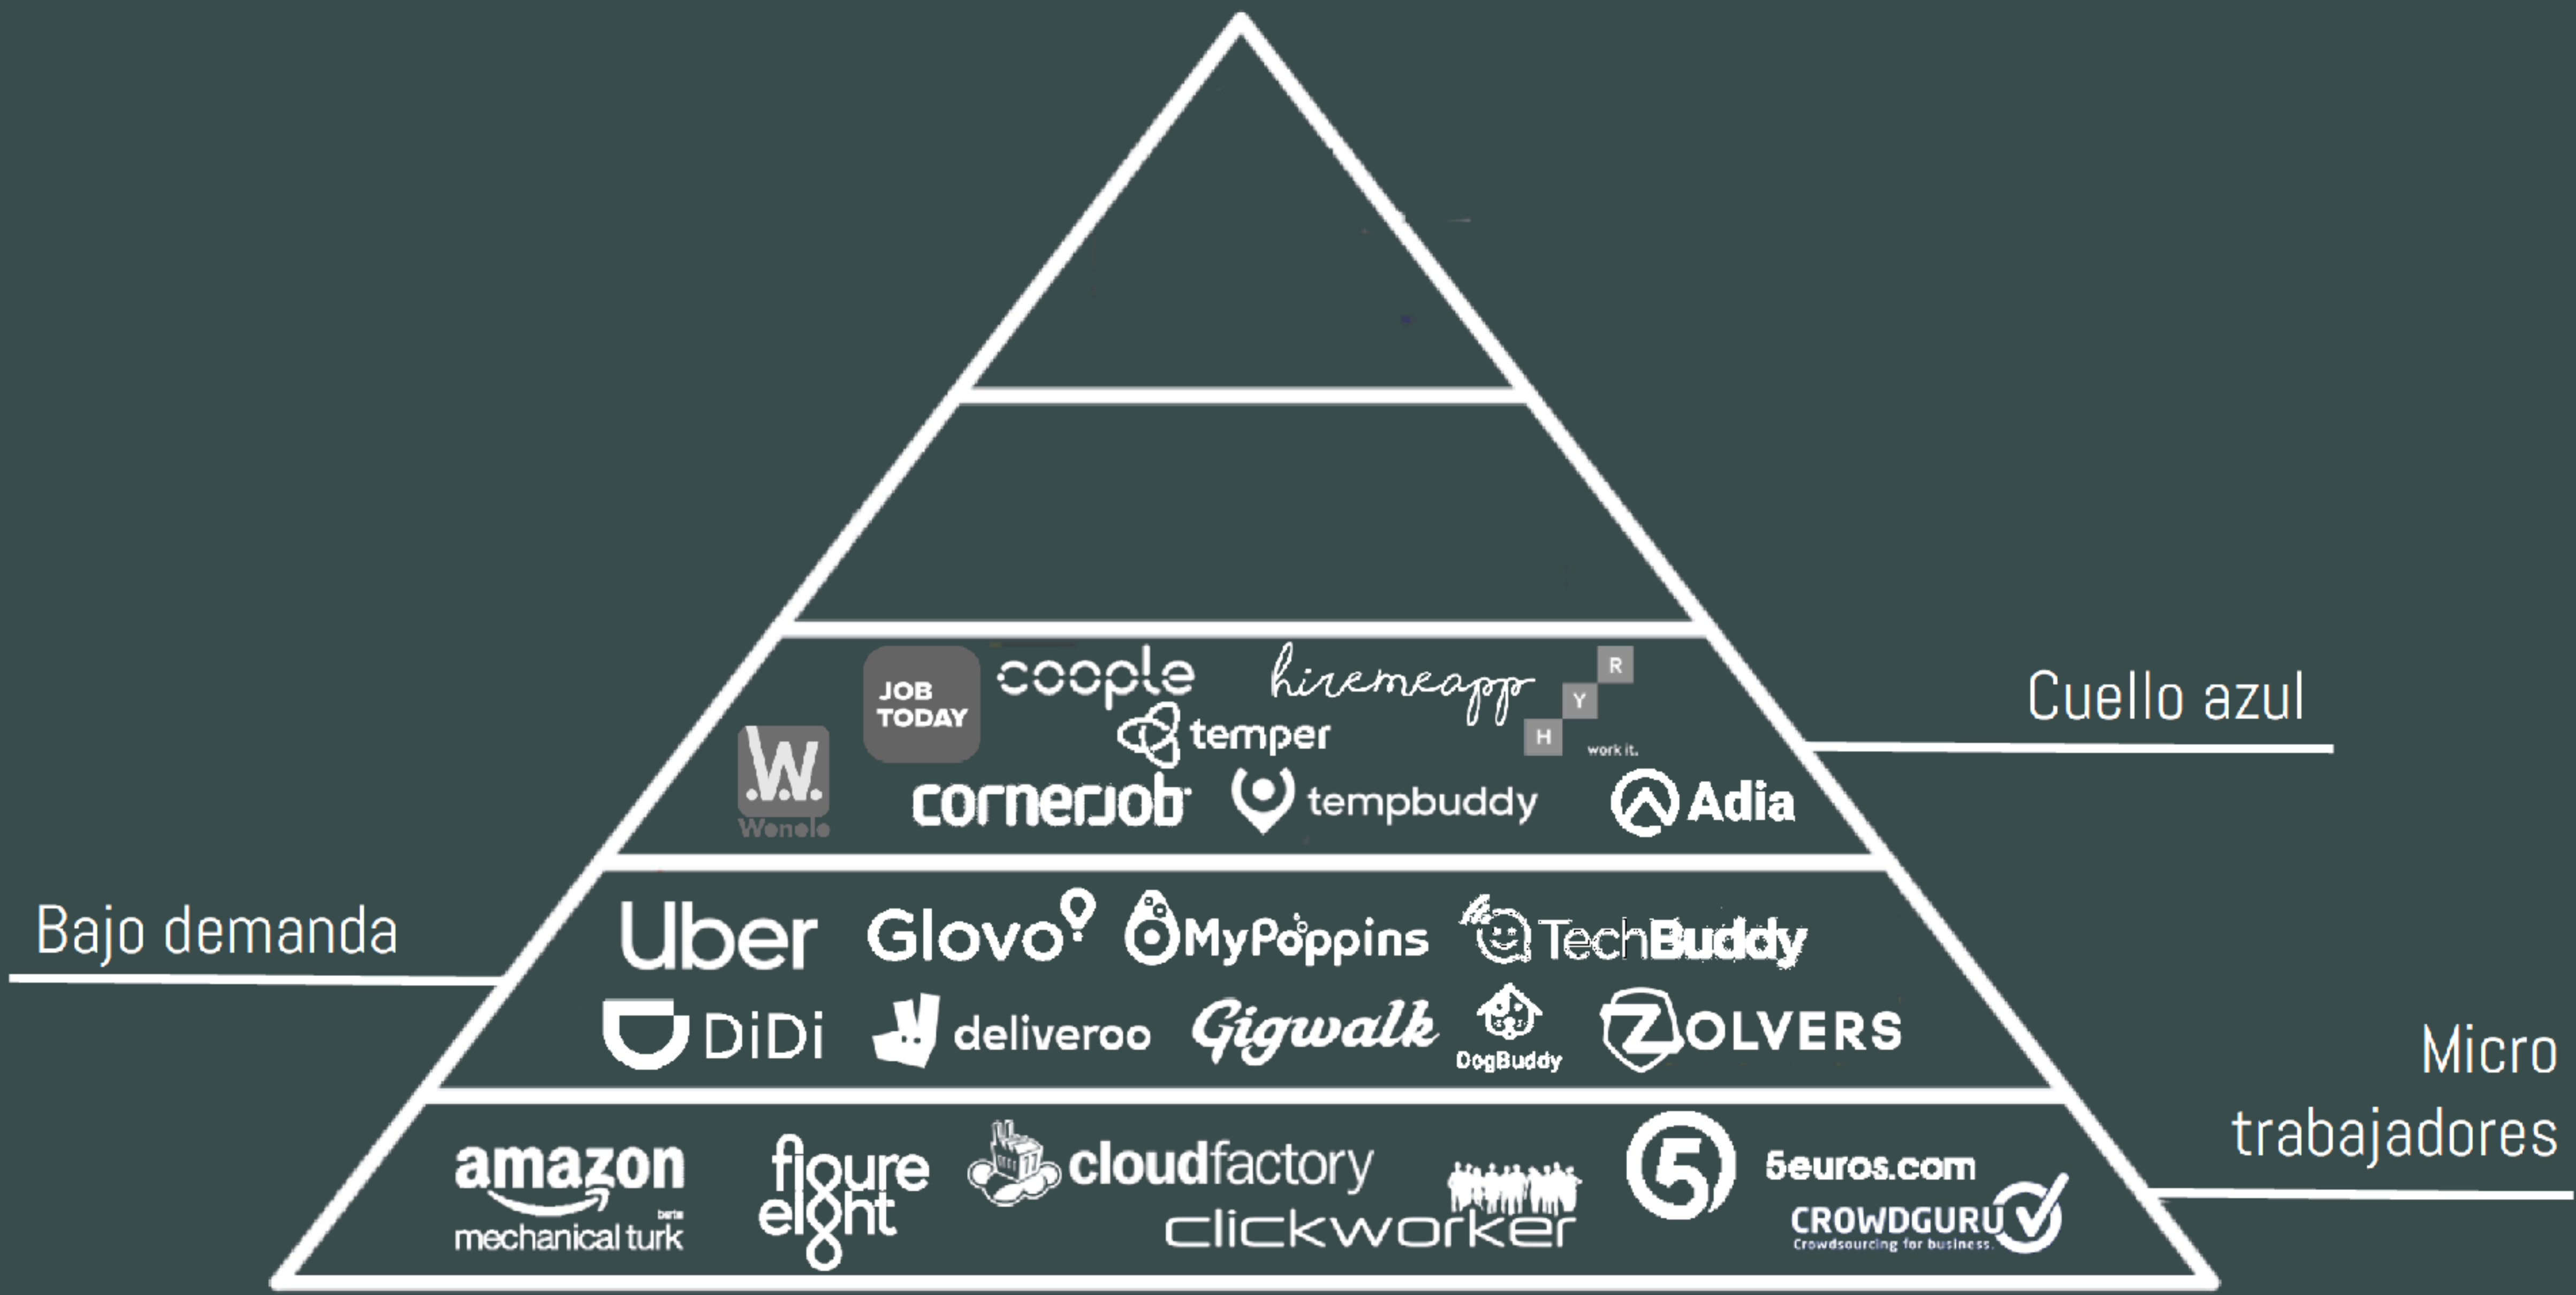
JOB TODAY coople hiremeapp R Y H work it.
temper
Wenele cornerjob tempbuddy Adia

Cuello azul

Bajo demanda

Uber Glovo MyPoppins TechBuddy
DiDi deliveroo Gigwalk DogBuddy ZOLVERS

Micro trabajadores

amazon mechanical turk beta figure eight cloudfactory clickworker 5 5euros.com CROWDGURU Crowdsourcing for business.